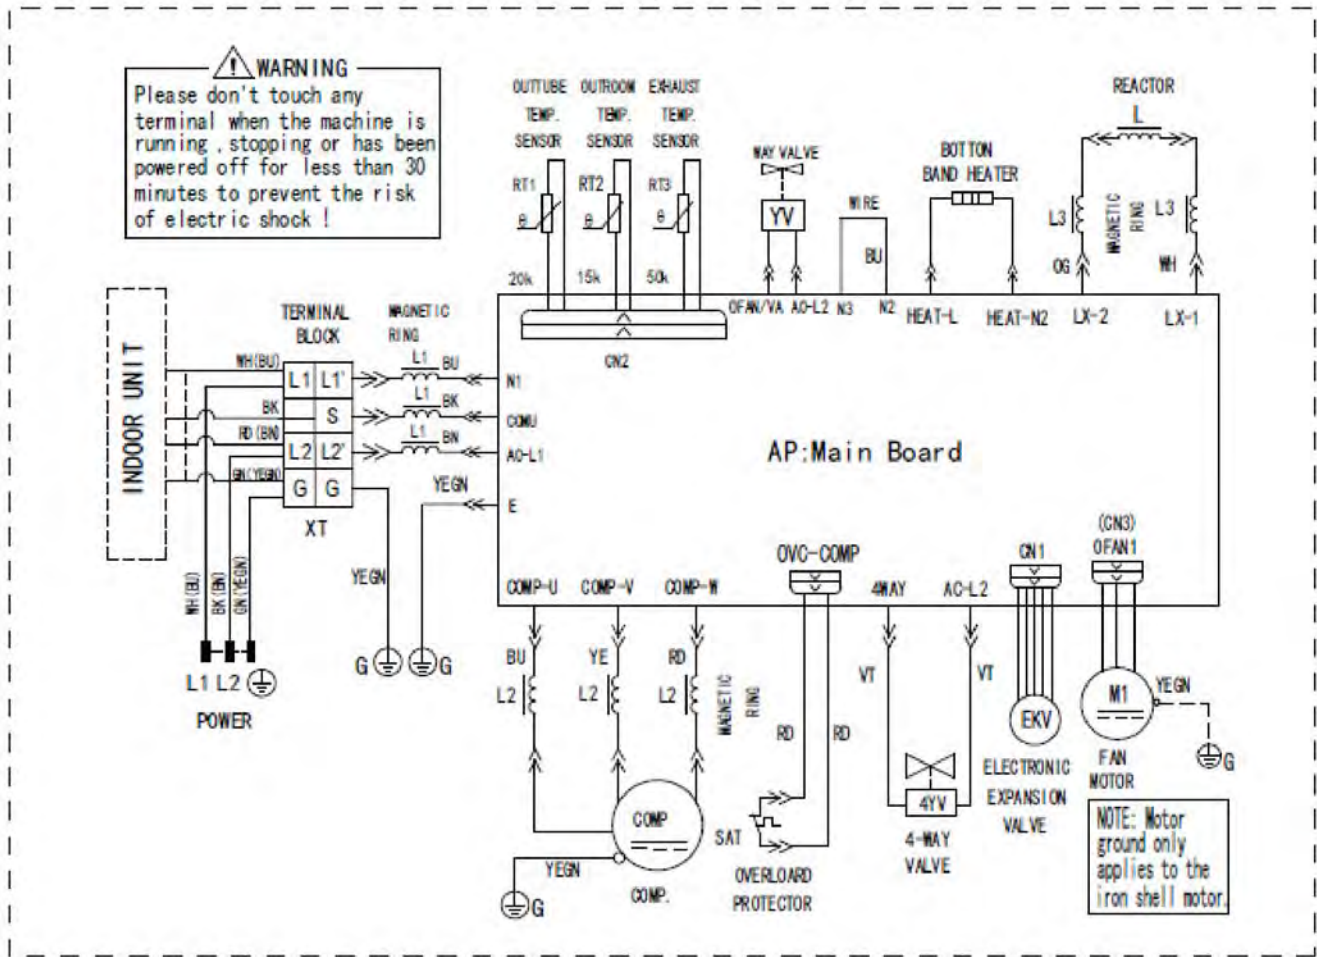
WARNING
Please don't touch any terminal when the machine is running , stopping or has been powered off for less than 30 minutes to prevent the risk of electric shock !

OUTTUBE TEMP. SENSOR
OUTROOM TEMP. SENSOR
EXHAUST TEMP. SENSOR
RT1
RT2
RT3
θ
θ
θ
20k
15k
50k
CN2

WAY VALVE
YV
OFAN/VA
AC-L2
WIRE
BU
N3
N2
BOTTON BAND HEATER
HEAT-L
HEAT-N2
REACTOR
L
L3
MAGNETIC RING
L3
OG
WH
LX-2
LX-1

INDOOR UNIT
TERMINAL BLOCK
MAGNETIC RING
WH(BU)
L1
L1'
L1
BU
N1
BK
S
L1
BK
COMU
RD(BN)
L2
L2'
L1
BN
AC-L1
GN(YEGN)
G
G
YEGN
E
XT
YEGN

AP:Main Board

WH(BU)
BK(BN)
GN(YEGN)
L1 L2
POWER
G
G

OVC-COMP
COMP-U
COMP-V
COMP-W
4WAY
AC-L2
CN1
(CN3)
OFAN1
BU
YE
RD
L2
L2
L2
MAGNETIC RING
RD
RD
VT
VT
EKV
M1
YEGN
G
COMP
SAT
YEGN
G
COMP.
OVERLOARD PROTECTOR
4YV
4-WAY VALVE
ELECTRONIC EXPANSION VALVE
FAN MOTOR
NOTE: Motor ground only applies to the iron shell motor.